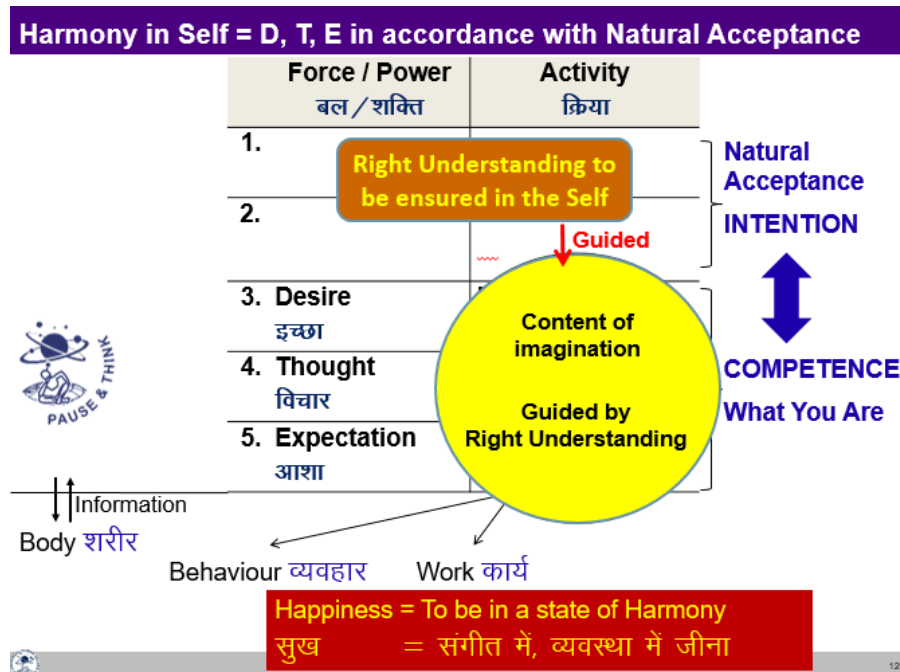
Harmony in Self = D, T, E in accordance with Natural Acceptance

| Force / Power बल / शक्ति | Activity क्रिया |
|---|---|
| 1. | |
| 2. | |
| 3. Desire इच्छा | |
| 4. Thought विचार | |
| 5. Expectation आशा | |

Right Understanding to be ensured in the Self

Guided

Content of imagination

Guided by Right Understanding

Natural Acceptance

INTENTION

COMPETENCE

What You Are

PAUSE & THINK

Information

Body शरीर

Behaviour व्यवहार

Work कार्य

Happiness = To be in a state of Harmony

सुख = संगीत में, व्यवस्था में जीना

12